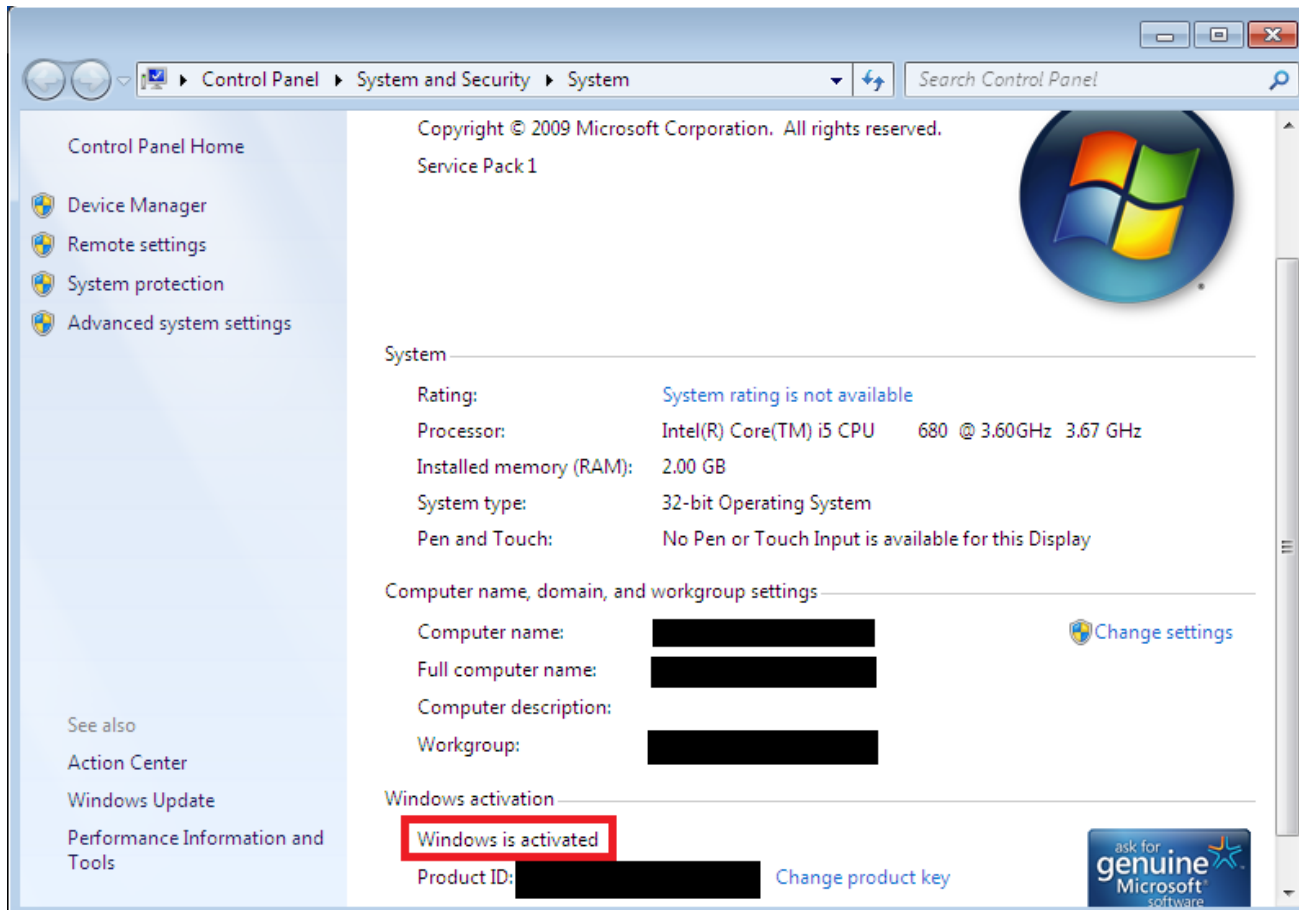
Control Panel ▸ System and Security ▸ System

Search Control Panel

Control Panel Home

Device Manager

Remote settings

System protection

Advanced system settings

See also

Action Center

Windows Update

Performance Information and Tools

Copyright © 2009 Microsoft Corporation. All rights reserved.

Service Pack 1

System

| | |
|---|---|
| Rating: | System rating is not available |
| Processor: | Intel(R) Core(TM) i5 CPU 680 @ 3.60GHz 3.67 GHz |
| Installed memory (RAM): | 2.00 GB |
| System type: | 32-bit Operating System |
| Pen and Touch: | No Pen or Touch Input is available for this Display |

Computer name, domain, and workgroup settings

Computer name: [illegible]

Change settings

Full computer name: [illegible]

Computer description:

Workgroup: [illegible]

Windows activation

Windows is activated

Product ID: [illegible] Change product key

ask for genuine Microsoft software